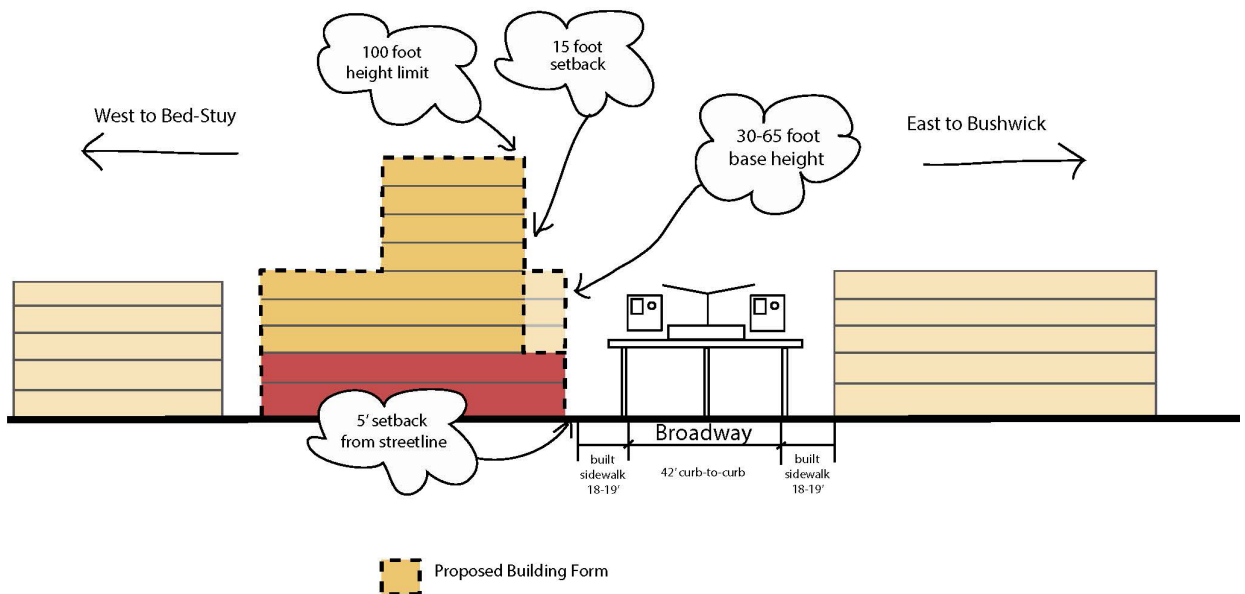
100 foot height limit

15 foot setback

West to Bed-Stuy

30-65 foot base height

East to Bushwick

5' setback from streetline

Broadway

built sidewalk 18-19'

42' curb-to-curb

built sidewalk 18-19'

Proposed Building Form